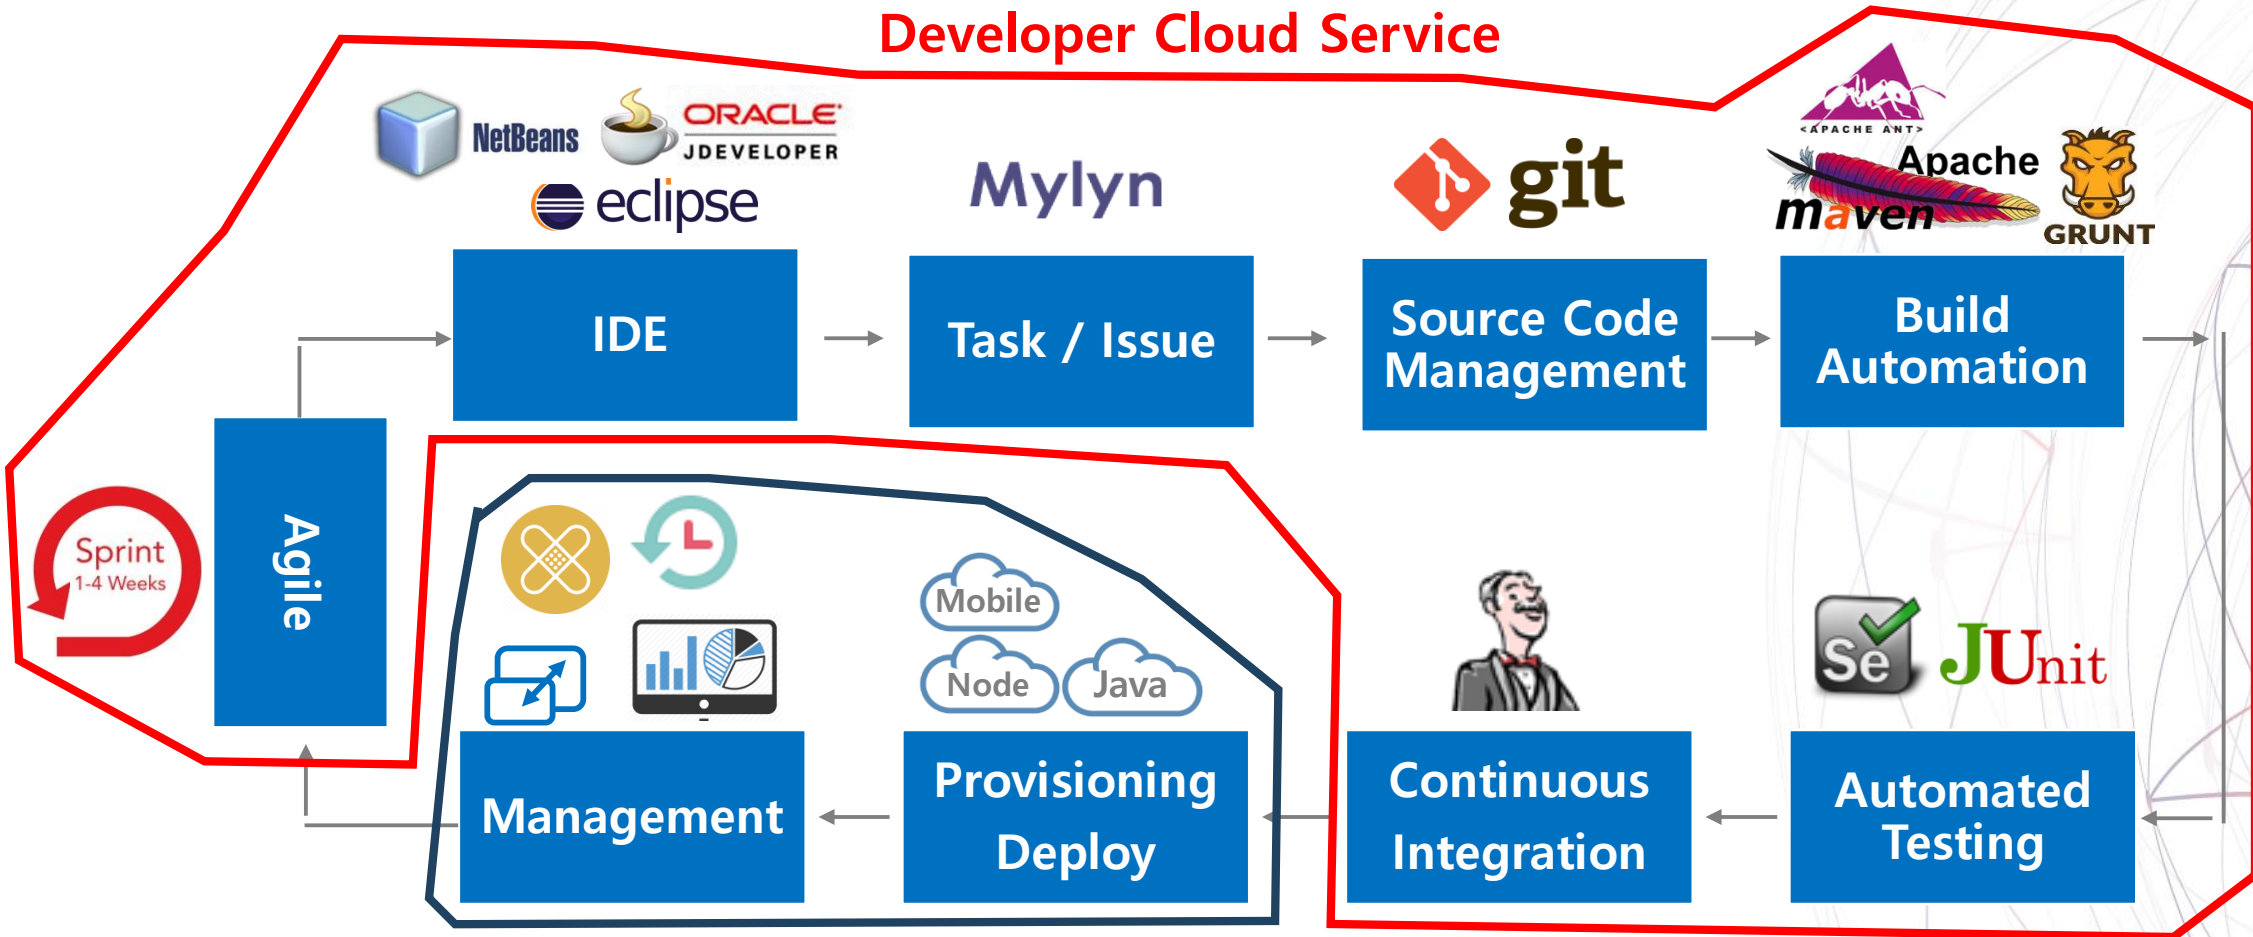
Developer Cloud Service

NetBeans ORACLE JDEVELOPER eclipse

Mylyn

git

APACHE ANT Apache maven GRUNT

IDE

Task / Issue

Source Code Management

Build Automation

Sprint 1-4 Weeks

Agile

Mobile

Node Java

Se JUnit

Management

Provisioning Deploy

Continuous Integration

Automated Testing